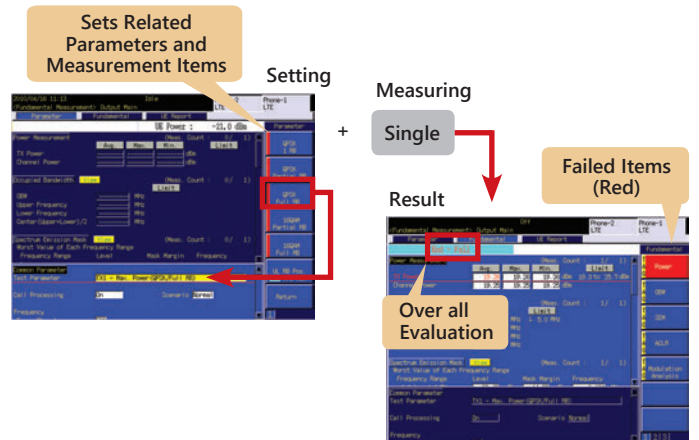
Sets Related Parameters and Measurement Items

Setting

Measuring

Single

Result

Failed Items (Red)

Over all Evaluation

2010/04/16 11:13
Idle
(Fundamental Measurement) Output Main
LTE
Phone-1
LTE
Parameter
Fundamental
UE Report
UE Power : -21.0 dBm
Parameter
Power Measurement
(Meas. Count : 0/ 1)
Limit
Avg.
Max.
Min.
TX Power
dBm
Channel Power
dBm
QPSK 1 RB
QPSK Partial RB
Occupied Bandwidth
(Meas. Count : 0/ 1)
Limit
OBW
MHz
Upper Frequency
MHz
Lower Frequency
MHz
Center(Upper+Lower)/2
MHz
QPSK Full RB
16QAM Partial RB
Spectrum Emission Mask
(Meas. Count : 0/ 1)
Worst Value of Each Frequency Range
Frequency Range
Level
Mask Margin
Frequency
16QAM Full RB
Common Parameter
Test Parameter
TX1 - Max. Power(QPSK/Full RB)
UL RB Pos.
Call Processing
On
Scenario
Normal
Return
Frequency

Off
(Fundamental Measurement) Output Main
Phone-2
LTE
Phone-1
LTE
Parameter
Fundamental
UE Report
Fundamental
Power Measurement
Fail
Avg.
Max.
Min.
Limit
TX Power
Channel Power
dBm
Power
OBW
SEM
ACLR
Modulation Analysis
Spectrum Emission Mask
(Meas. Count : 1/ 1)
Worst Value of Each Frequency Range
Frequency Range
Level
Mask Margin
Frequency
Common Parameter
Test Parameter
TX1 - Max. Power(QPSK/Full RB)
Call Processing
On
Scenario
Normal
Frequency